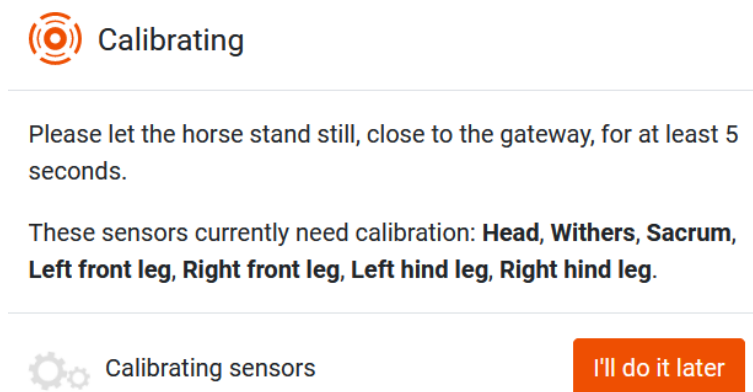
Calibrating

Please let the horse stand still, close to the gateway, for at least 5 seconds.

These sensors currently need calibration: **Head**, **Withers**, **Sacrum**, **Left front leg**, **Right front leg**, **Left hind leg**, **Right hind leg**.

Calibrating sensors

I'll do it later